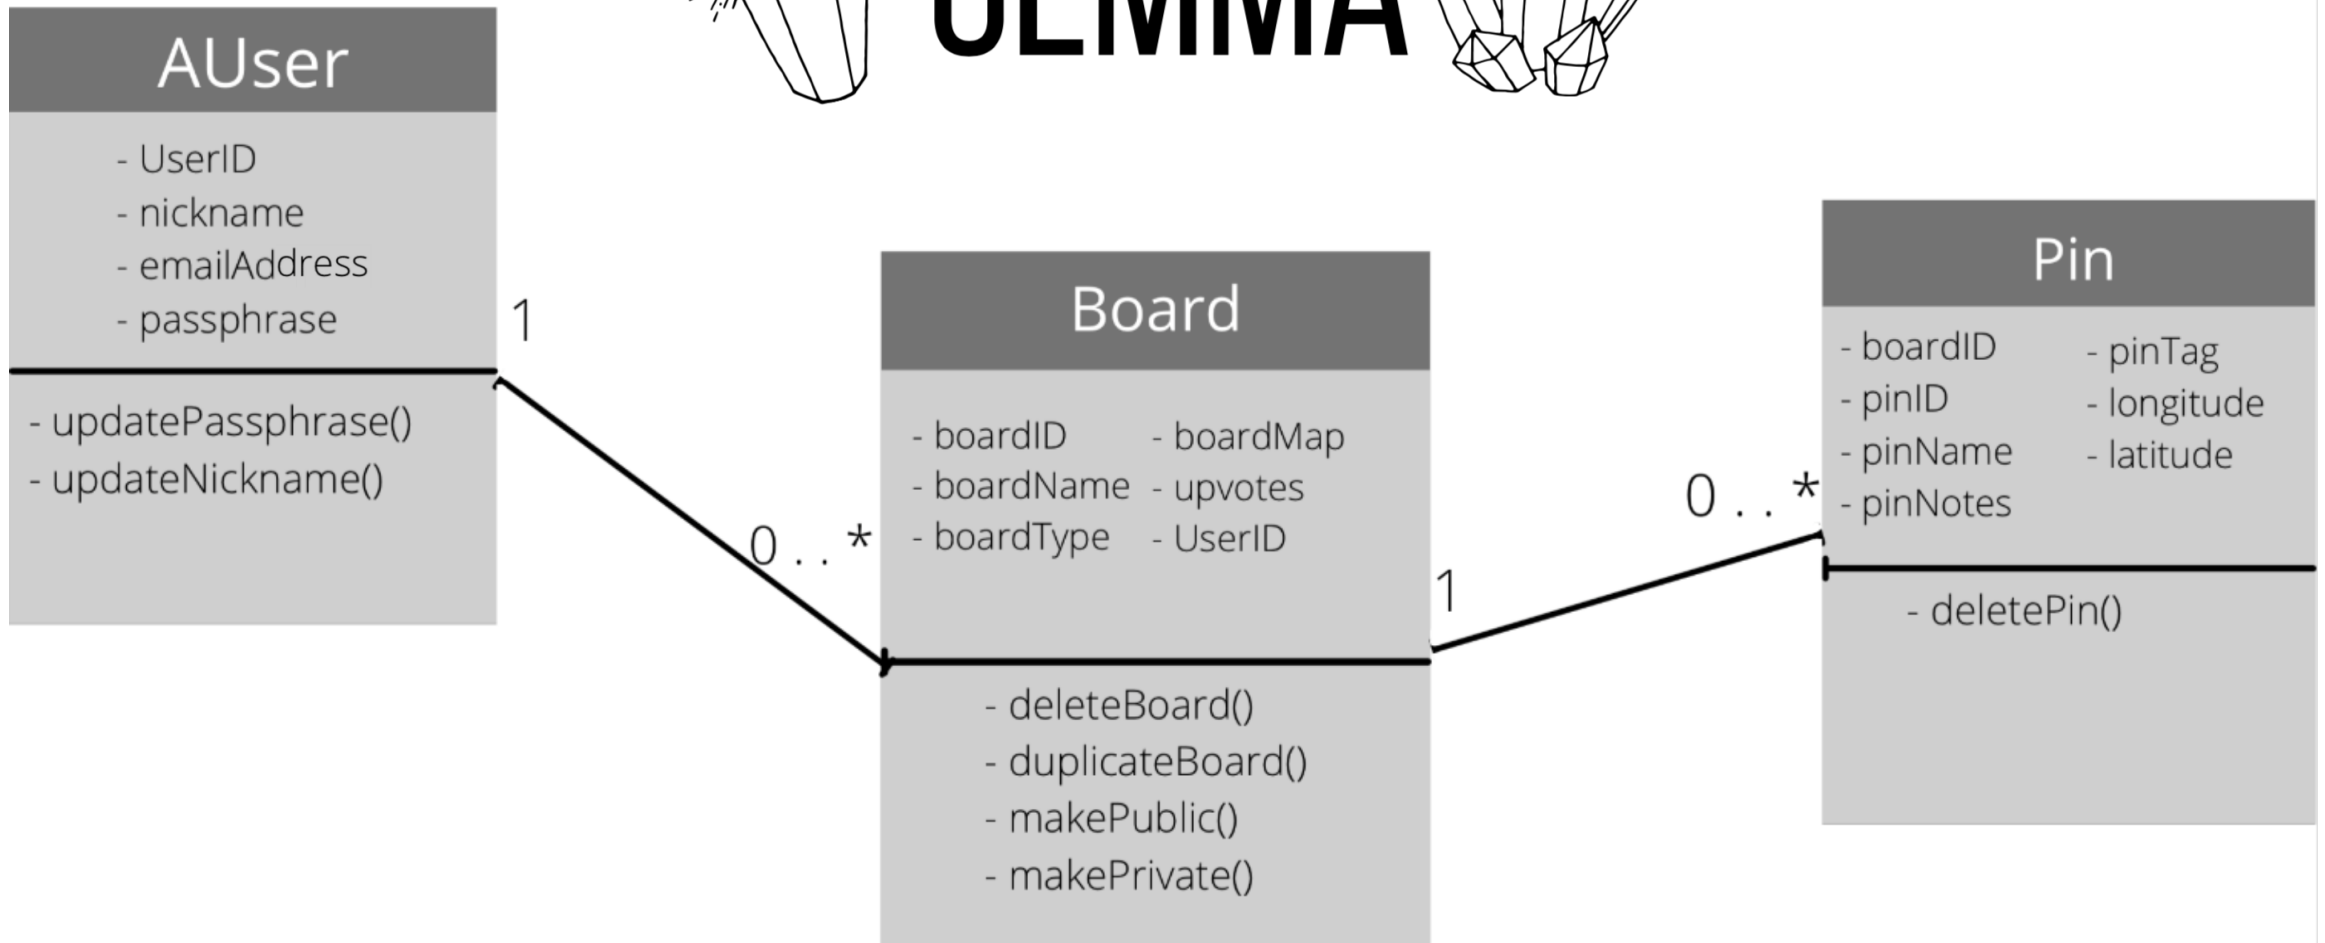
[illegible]

AUser

- UserID
- nickname
- emailAddress
- passphrase

- updatePassphrase()
- updateNickname()

1

0 . . *

Board

- boardID
- boardName
- boardType

- boardMap
- upvotes
- UserID

- deleteBoard()
- duplicateBoard()
- makePublic()
- makePrivate()

1

0 . . *

Pin

- boardID
- pinID
- pinName
- pinNotes

- pinTag
- longitude
- latitude

- deletePin()